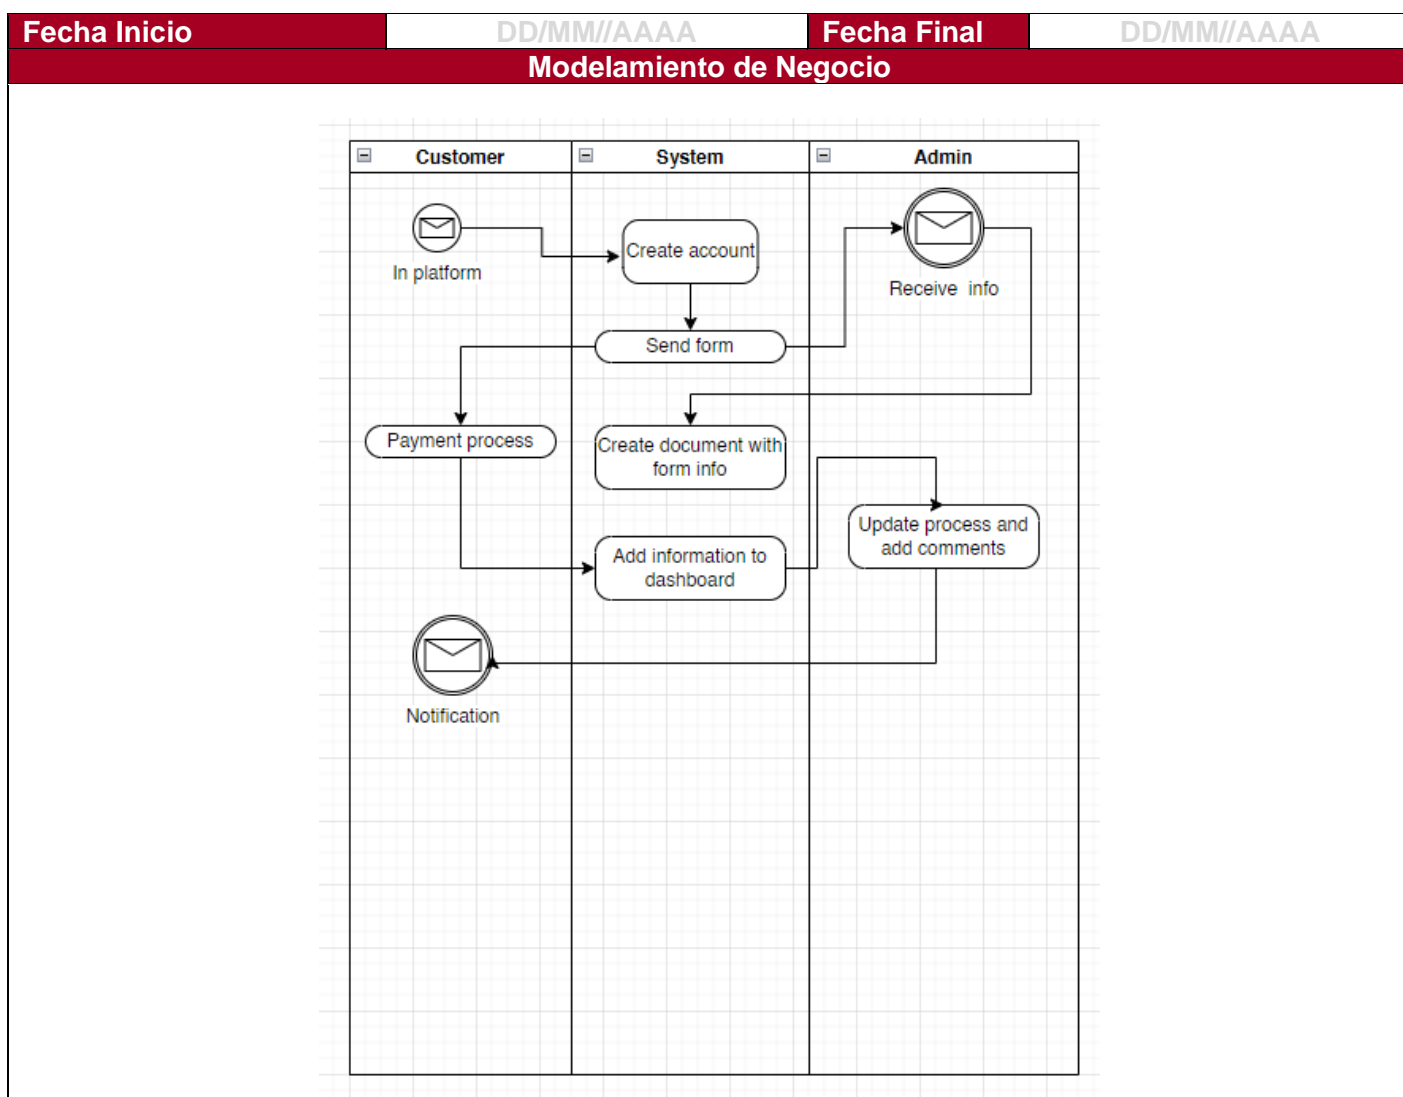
| Fecha Inicio | DD/MM//AAAA | Fecha Final | DD/MM//AAAA |
|---|---|---|---|

Modelamiento de Negocio

Customer

System

Admin

In platform

Create account

Receive info

Send form

Payment process

Create document with form info

Update process and add comments

Add information to dashboard

Notification